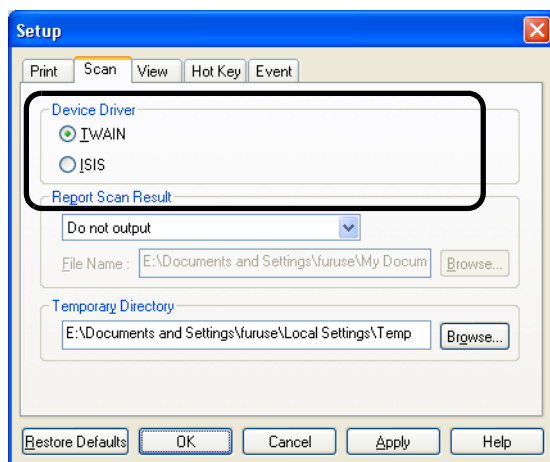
Setup

Print | Scan | View | Hot Key | Event

Device Driver

TWAIN

ISIS

Report Scan Result

Do not output

File Name : E:\Documents and Settings\furuse\My Docum

Browse...

Temporary Directory

E:\Documents and Settings\furuse\Local Settings\Temp

Browse...

Restore Defaults | OK | Cancel | Apply | Help